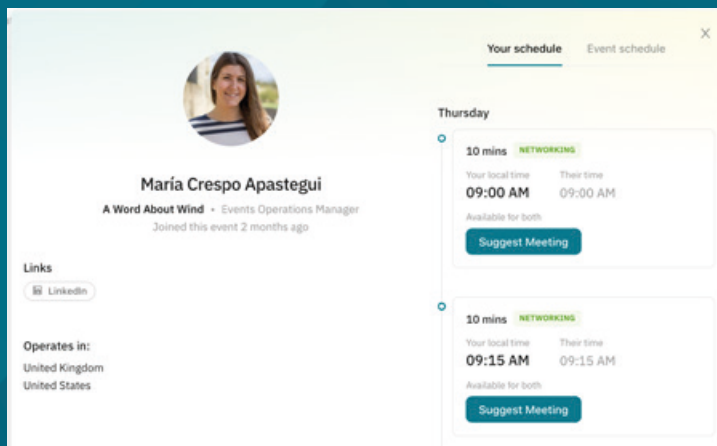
María Crespo Apastegui

A Word About Wind • Events Operations Manager
Joined this event 2 months ago

Links

LinkedIn

Operates in:
United Kingdom
United States

Your schedule Event schedule

×

Thursday

10 mins NETWORKING
Your local time Their time
09:00 AM 09:00 AM
Available for both
Suggest Meeting

10 mins NETWORKING
Your local time Their time
09:15 AM 09:15 AM
Available for both
Suggest Meeting